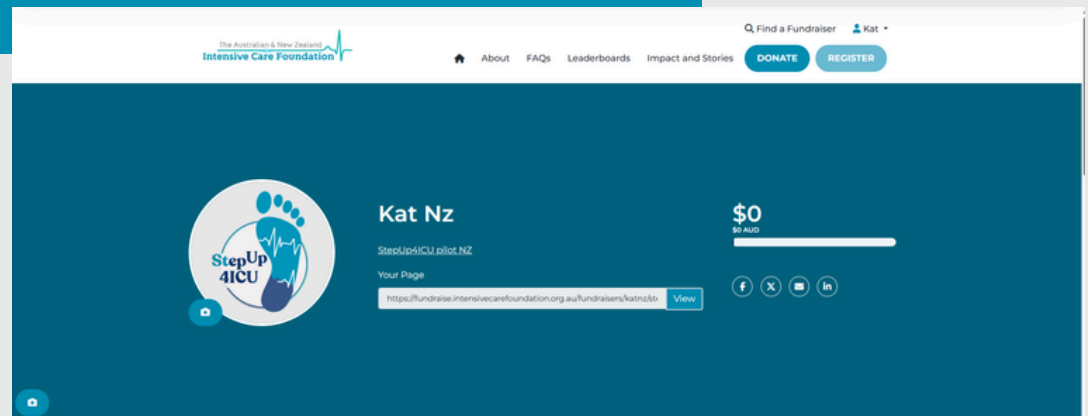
Find a Fundraiser Kat

The Australian & New Zealand Intensive Care Foundation

About FAQs Leaderboards Impact and Stories DONATE REGISTER

StepUp 4ICU

Kat Nz

StepUp4ICU pilot NZ

Your Page

https://fundraise.intensivecarefoundation.org.au/fundraisers/katnz/st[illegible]

View

$0

$0 AUD